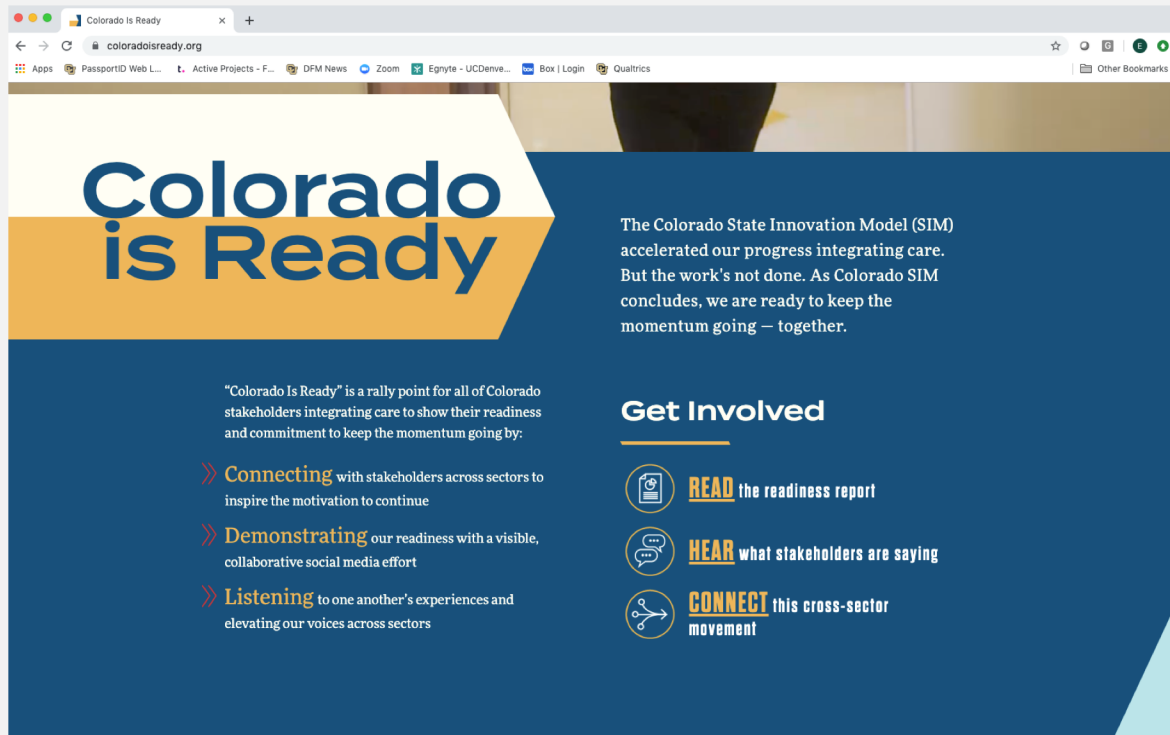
Colorado Is Ready ×

coloradoisready.org

Apps PassportID Web L... Active Projects - F... DFM News Zoom Egnyte - UCDenve... Box | Login Qualtrics Other Bookmarks

Colorado is Ready

The Colorado State Innovation Model (SIM) accelerated our progress integrating care. But the work's not done. As Colorado SIM concludes, we are ready to keep the momentum going — together.

"Colorado Is Ready" is a rally point for all of Colorado stakeholders integrating care to show their readiness and commitment to keep the momentum going by:

Connecting with stakeholders across sectors to inspire the motivation to continue

Demonstrating our readiness with a visible, collaborative social media effort

Listening to one another's experiences and elevating our voices across sectors

Get Involved

READ the readiness report

HEAR what stakeholders are saying

CONNECT this cross-sector movement